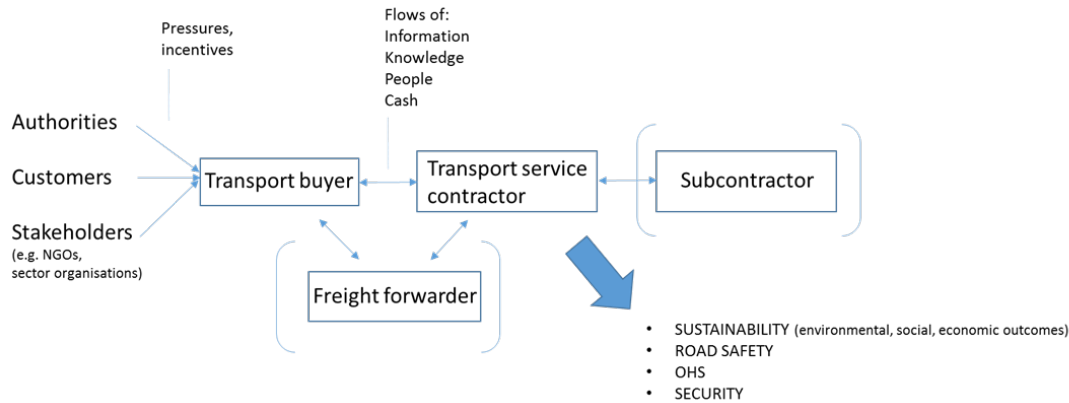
Pressures, incentives

Flows of:
Information
Knowledge
People
Cash

Authorities

Customers

Stakeholders
(e.g. NGOs, sector organisations)

Transport buyer

Transport service contractor

Subcontractor

Freight forwarder

• SUSTAINABILITY (environmental, social, economic outcomes)
• ROAD SAFETY
• OHS
• SECURITY